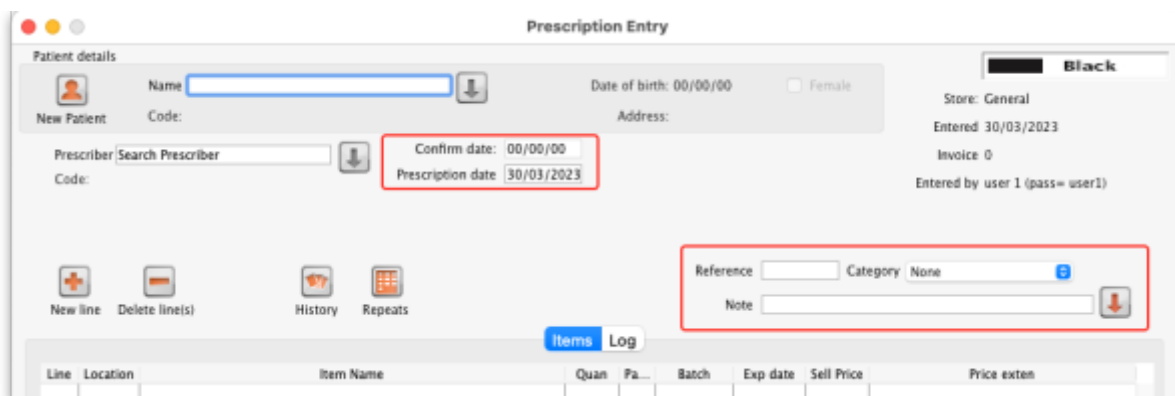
Prescription Entry

Patient details

New Patient

Name

Code:

Date of birth: 00/00/00

Female

Address:

Black

Store: General

Entered 30/03/2023

Invoice 0

Entered by user 1 (pass= user1)

Prescriber Search Prescriber

Code:

Confirm date: 00/00/00

Prescription date 30/03/2023

New line

Delete line(s)

History

Repeats

Reference

Category None

Note

Items Log

| Line | Location | Item Name | Quan | Pa... | Batch | Exp date | Sell Price | Price exten |
|---|---|---|---|---|---|---|---|---|